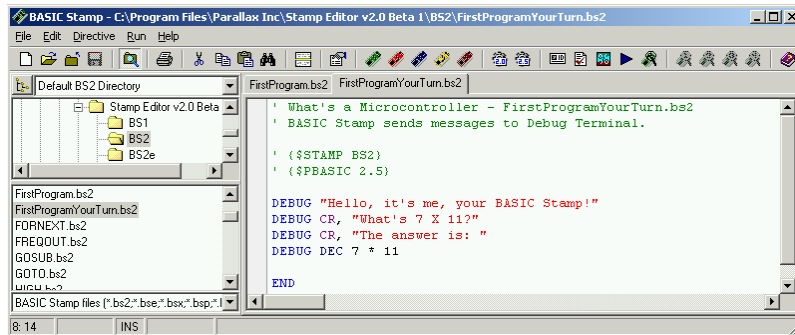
BASIC Stamp - C:\Program Files\Parallax Inc\Stamp Editor v2.0 Beta 1\BS2\FirstProgramYourTurn.bs2

File Edit Directive Run Help

Default BS2 Directory

Stamp Editor v2.0 Beta
BS1
BS2
BS2e

FirstProgram.bs2
FirstProgramYourTurn.bs2
FORNEXT.bs2
FREQOUT.bs2
GOSUB.bs2
GOTO.bs2
HIGH.bs2

BASIC Stamp files (*.bs2;*.bse;*.bsx;*.bsp;*.I

FirstProgram.bs2 FirstProgramYourTurn.bs2

' What's a Microcontroller - FirstProgramYourTurn.bs2
' BASIC Stamp sends messages to Debug Terminal.

' {$STAMP BS2}
' {$PBASIC 2.5}

DEBUG "Hello, it's me, your BASIC Stamp!"
DEBUG CR, "What's 7 X 11?"
DEBUG CR, "The answer is: "
DEBUG DEC 7 * 11

END

8: 14 INS